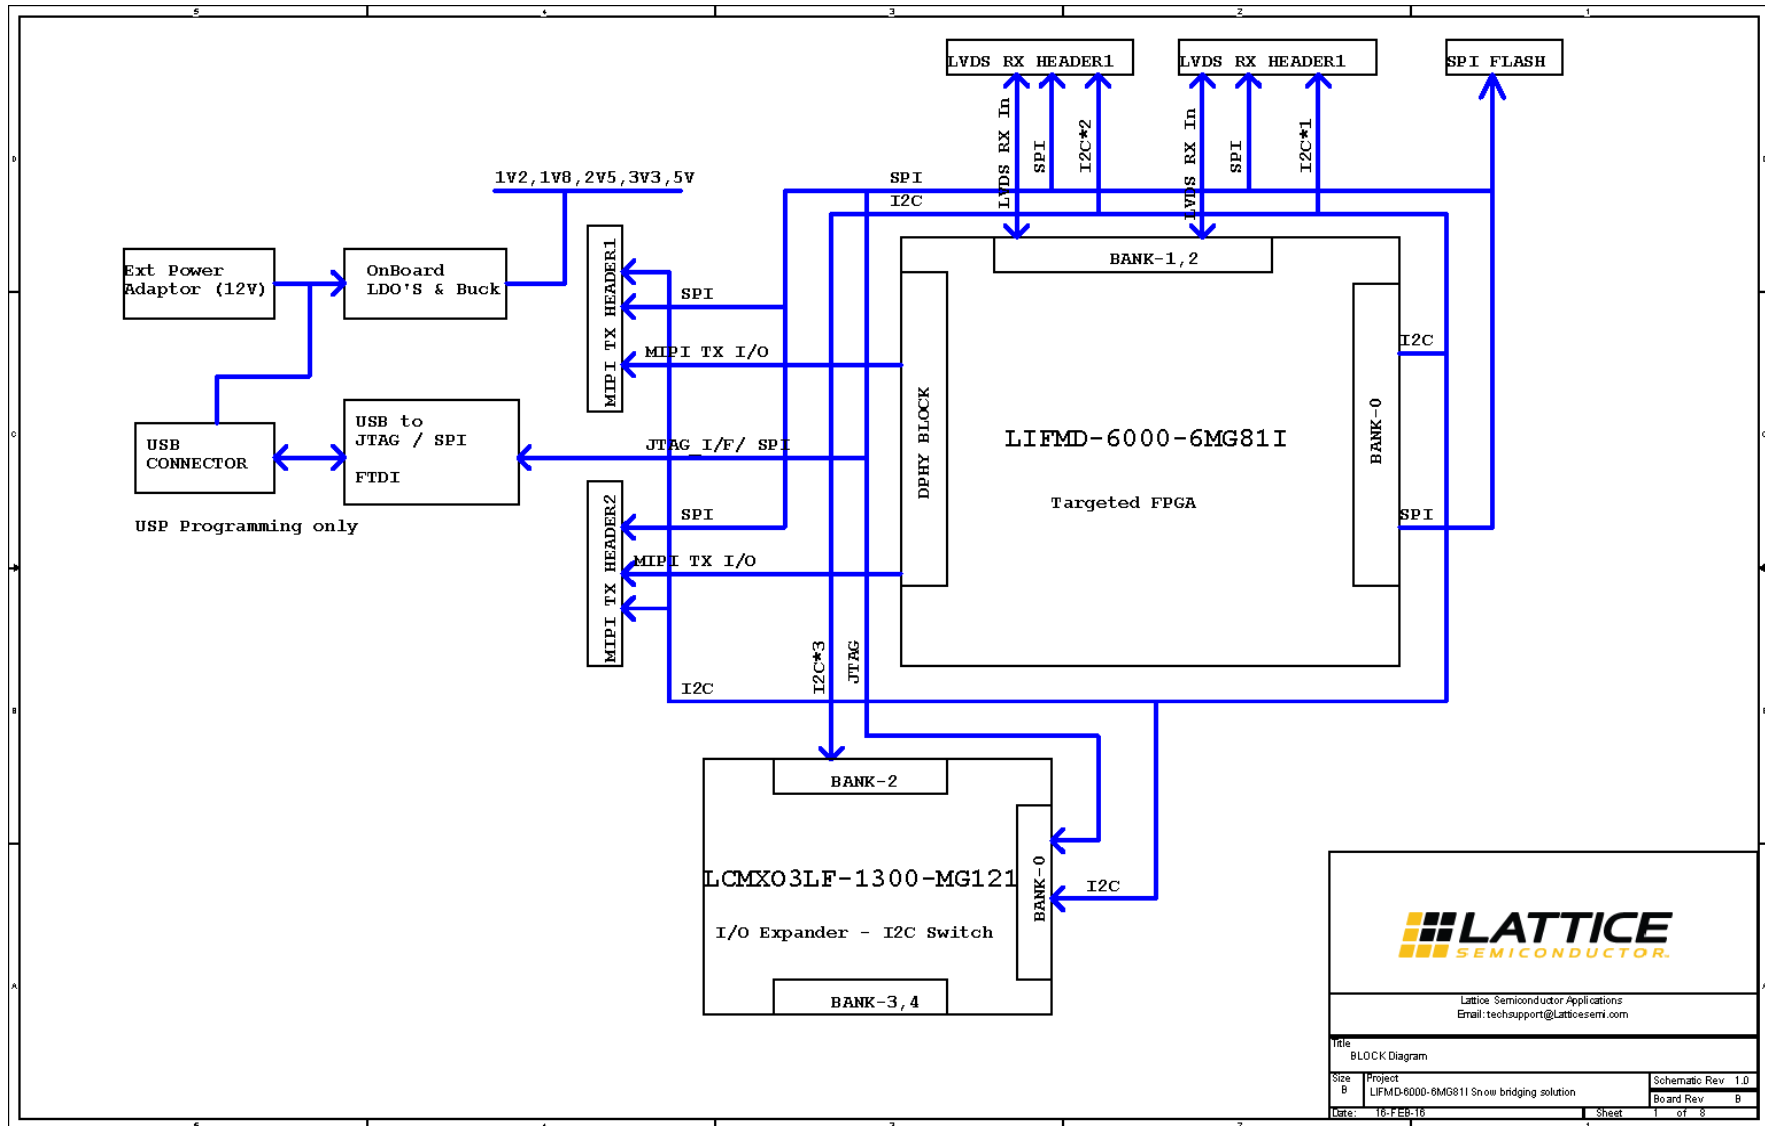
5 4 3 2 1

LVDS RX HEADER1
LVDS RX HEADER1
SPI FLASH

LVDS RX In
SPI
I2C*2
LVDS RX In
SPI
I2C*1

1V2,1V8,2V5,3V3,5V
SPI
I2C

Ext Power Adaptor (12V)
OnBoard LDO'S & Buck

MIPI TX HEADER1
SPI
MIPI TX I/O

BANK-1,2

I2C

USB CONNECTOR
USB to JTAG / SPI
FTDI
JTAG_I/F/ SPI

DPHY BLOCK
LIFMD-6000-6MG81I
Targeted FPGA
BANK-0

USP Programming only

MIPI TX HEADER2
SPI
MIPI TX I/O
SPI

I2C*3
JTAG
I2C

BANK-2
LCMXO3LF-1300-MG121
I/O Expander - I2C Switch
BANK-0
I2C
BANK-3,4

LATTICE SEMICONDUCTOR.
Lattice Semiconductor Applications
Email: techsupport@Latticesemi.com
Title
BLOCK Diagram
Size B
Project
LIFMD-6000-6MG81I Snow bridging solution
Schematic Rev 1.0
Board Rev B
Date: 16-FEB-16
Sheet 1 of 8

5 4 3 2 1